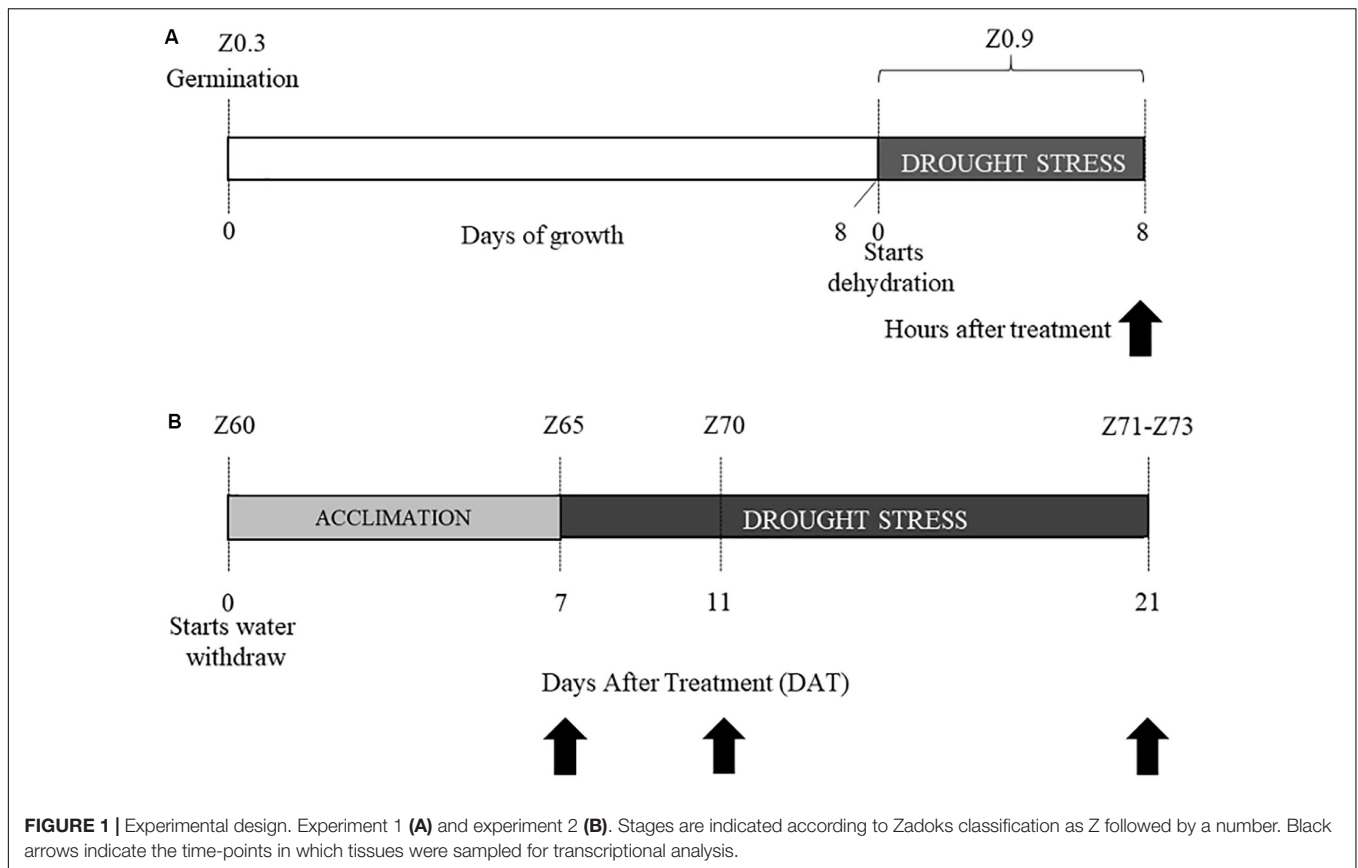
A

Z0.3
Germination

Z0.9

DROUGHT STRESS

0

Days of growth

8 0

8

Starts dehydration

Hours after treatment

B

Z60

Z65

Z70

Z71-Z73

ACCLIMATION

DROUGHT STRESS

0
Starts water withdraw

7

11

21

Days After Treatment (DAT)

**FIGURE 1 |** Experimental design. Experiment 1 **(A)** and experiment 2 **(B)**. Stages are indicated according to Zadoks classification as Z followed by a number. Black arrows indicate the time-points in which tissues were sampled for transcriptional analysis.